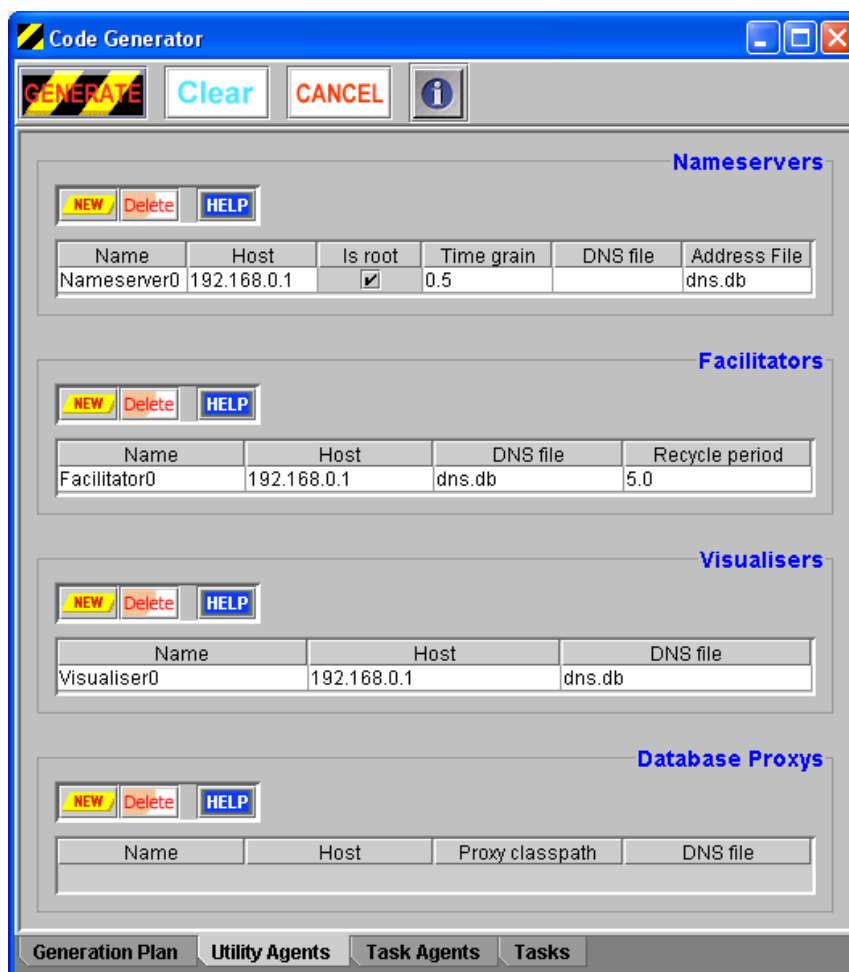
Code Generator

GENERATE Clear CANCEL

Nameservers

NEW Delete HELP

| Name | Host | Is root | Time grain | DNS file | Address File |
|---|---|---|---|---|---|
| Nameserver0 | 192.168.0.1 | ✔ | 0.5 | | dns.db |

Facilitators

NEW Delete HELP

| Name | Host | DNS file | Recycle period |
|---|---|---|---|
| Facilitator0 | 192.168.0.1 | dns.db | 5.0 |

Visualisers

NEW Delete HELP

| Name | Host | DNS file |
|---|---|---|
| Visualiser0 | 192.168.0.1 | dns.db |

Database Proxys

NEW Delete HELP

| Name | Host | Proxy classpath | DNS file |
|---|---|---|---|

Generation Plan Utility Agents Task Agents Tasks